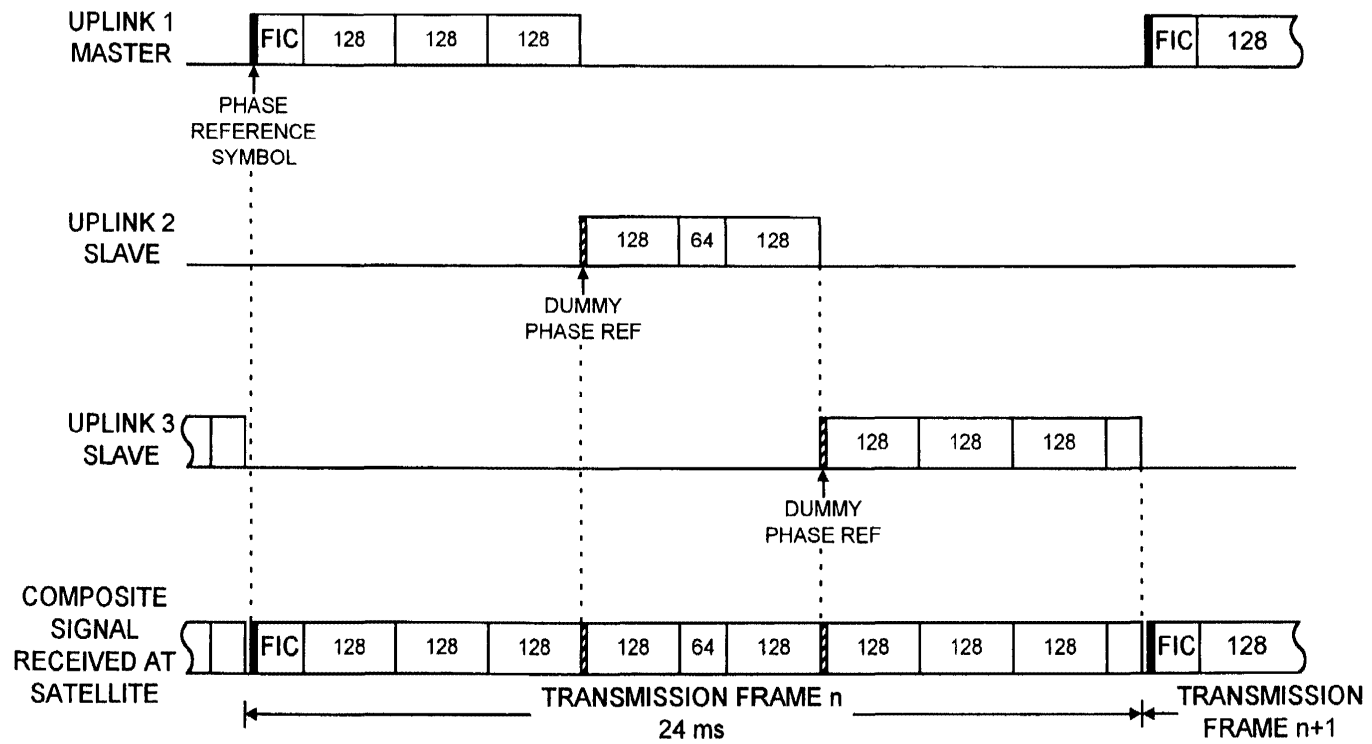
UPLINK 1 MASTER

FIC 128 128 128

FIC 128

PHASE REFERENCE SYMBOL

UPLINK 2 SLAVE

128 64 128

DUMMY PHASE REF

UPLINK 3 SLAVE

128 128 128

DUMMY PHASE REF

COMPOSITE SIGNAL RECEIVED AT SATELLITE

FIC 128 128 128 128 64 128 128 128 128 FIC 128

TRANSMISSION FRAME n
24 ms

TRANSMISSION FRAME n+1